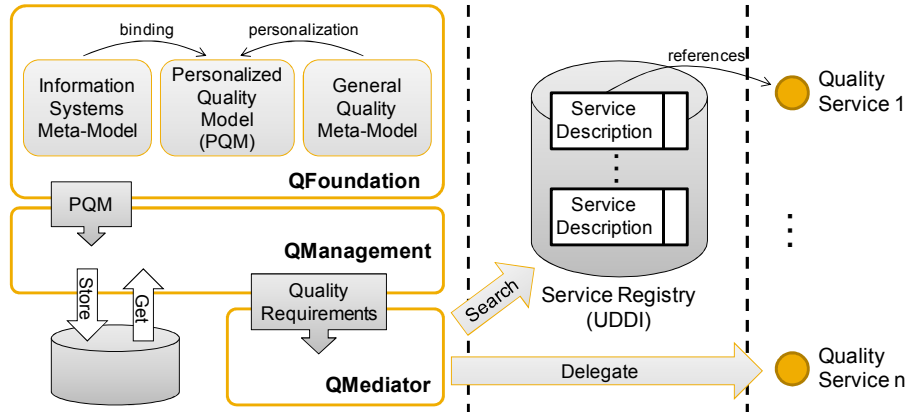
binding

personalization

Information Systems Meta-Model

Personalized Quality Model (PQM)

General Quality Meta-Model

QFoundation

PQM

QManagement

Store

Get

Quality Requirements

QMediator

references

Service Description

⋮

Service Description

Search

Service Registry (UDDI)

Delegate

Quality Service 1

⋮

Quality Service n